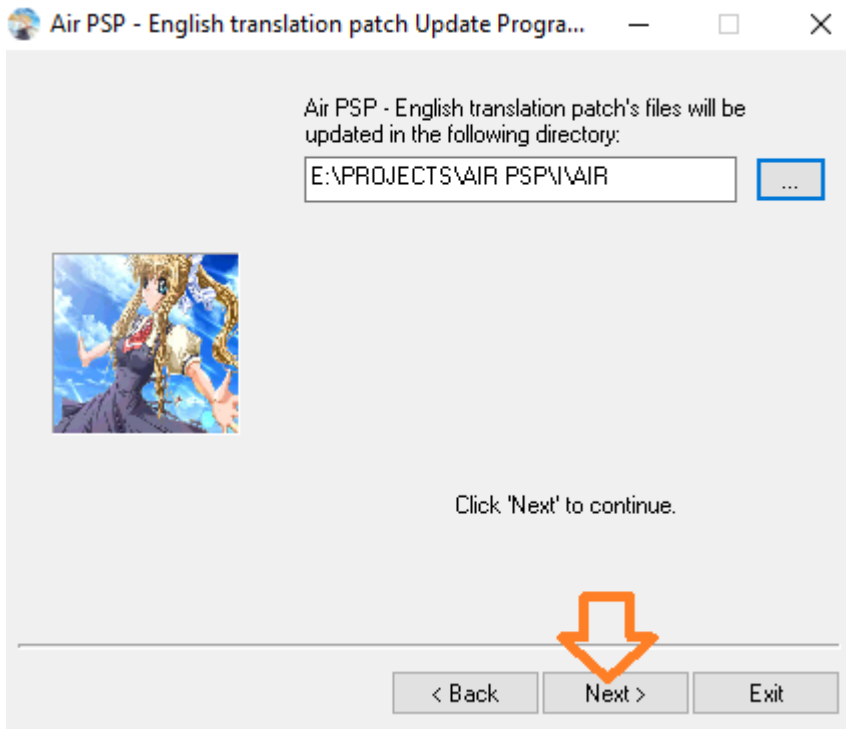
Air PSP - English translation patch Update Progra...

Air PSP - English translation patch's files will be updated in the following directory:

E:\PROJECTS\AIR PSP\I\AIR

...

Click 'Next' to continue.

< Back
Next >
Exit